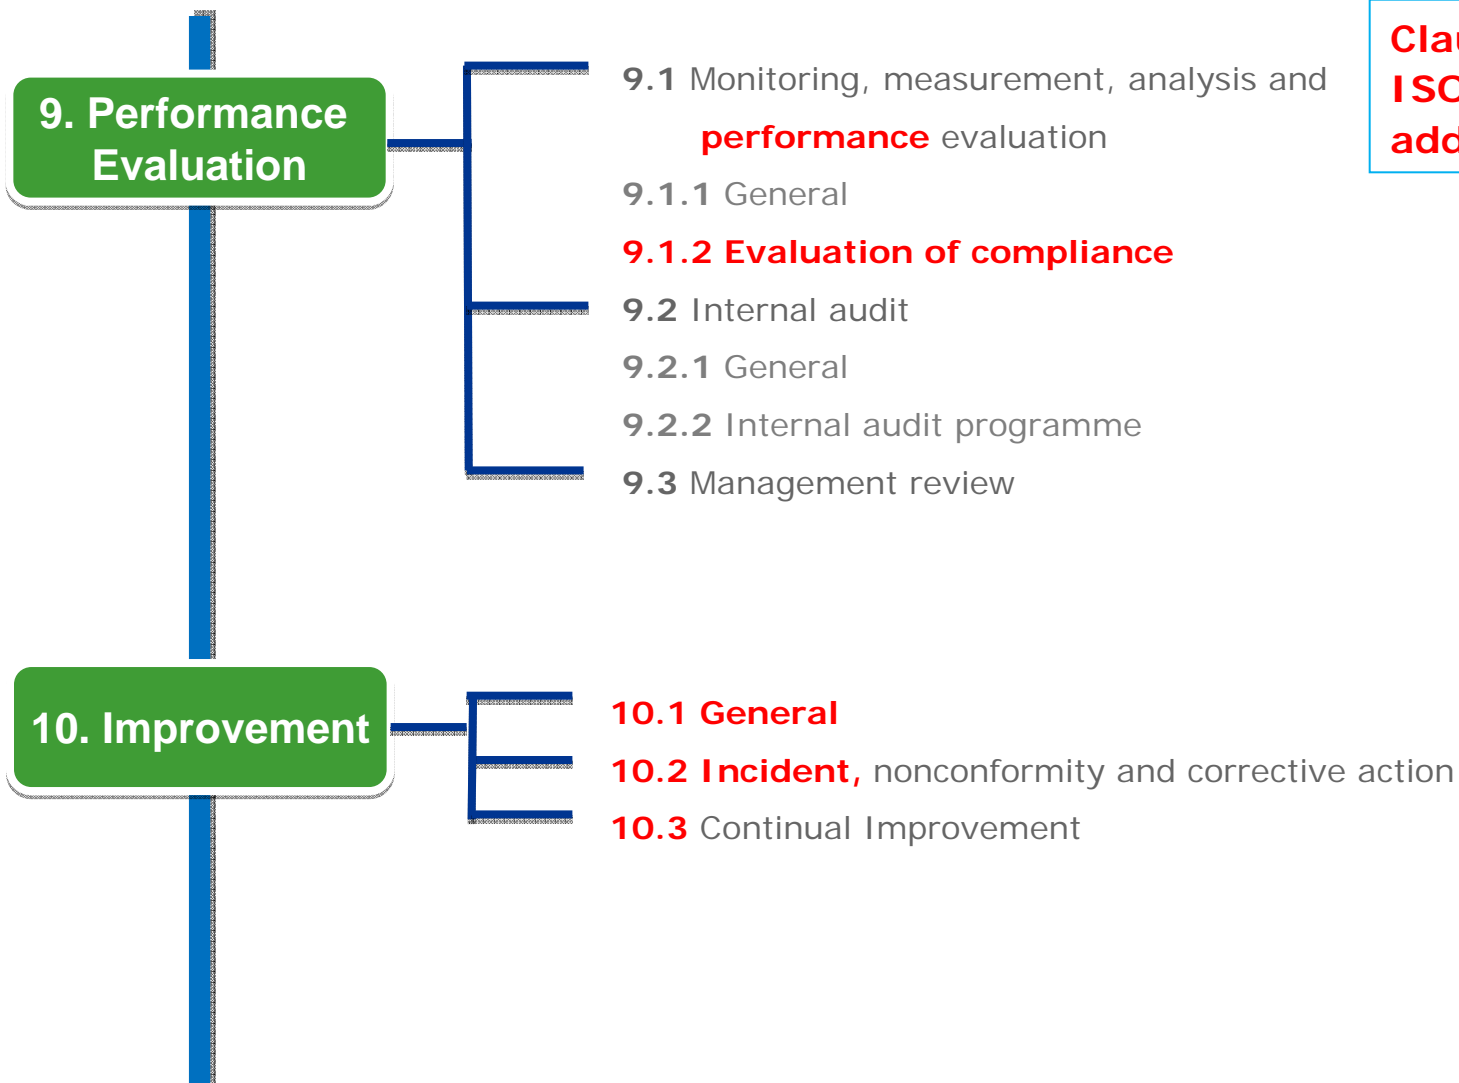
9. Performance Evaluation

9.1 Monitoring, measurement, analysis and performance evaluation

9.1.1 General

9.1.2 Evaluation of compliance

9.2 Internal audit

9.2.1 General

9.2.2 Internal audit programme

9.3 Management review

Cla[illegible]
ISO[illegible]
add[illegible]

10. Improvement

10.1 General

10.2 Incident, nonconformity and corrective action

10.3 Continual Improvement